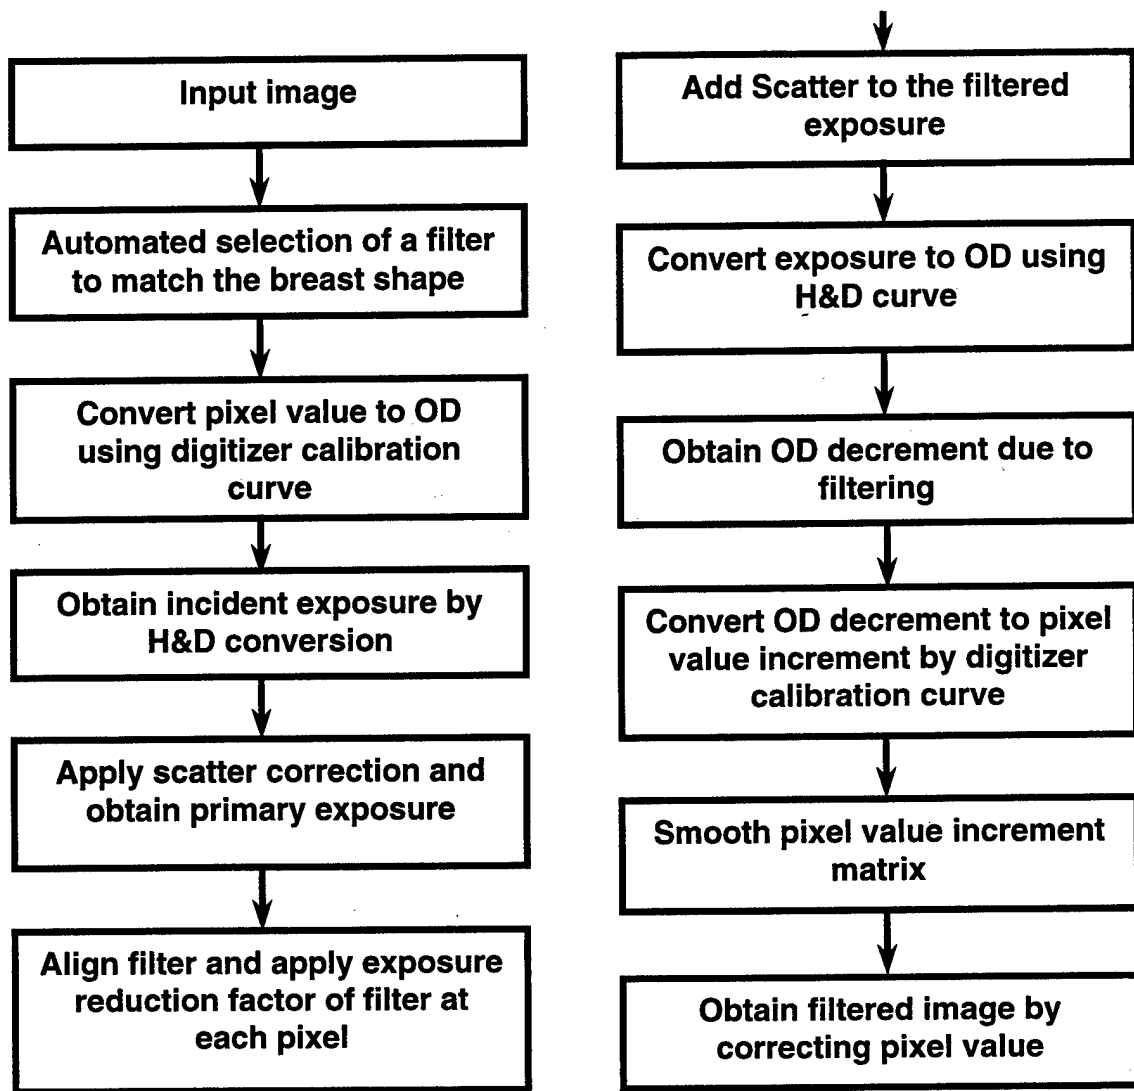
Input image

Automated selection of a filter to match the breast shape

Convert pixel value to OD using digitizer calibration curve

Obtain incident exposure by H&D conversion

Apply scatter correction and obtain primary exposure

Align filter and apply exposure reduction factor of filter at each pixel

Add Scatter to the filtered exposure

Convert exposure to OD using H&D curve

Obtain OD decrement due to filtering

Convert OD decrement to pixel value increment by digitizer calibration curve

Smooth pixel value increment matrix

Obtain filtered image by correcting pixel value